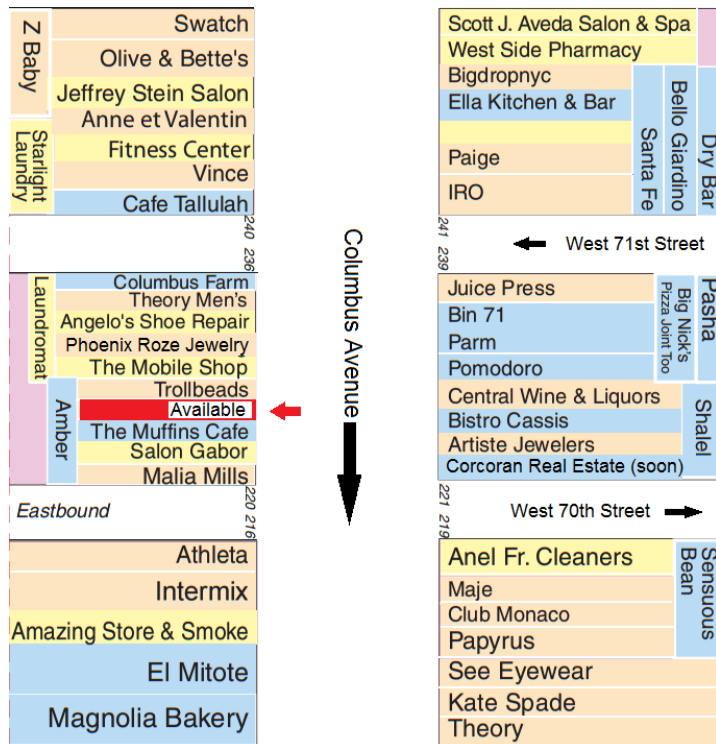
Z Baby
Swatch
Olive & Bette's
Jeffrey Stein Salon
Anne et Valentin
Starlight Laundry
Fitness Center
Vince
Cafe Tallulah
240 236

Scott J. Aveda Salon & Spa
West Side Pharmacy
Bigdropnyc
Ella Kitchen & Bar
Paige
IRO
Santa Fe
Bello Giardino
Dry Bar
241 239
West 71st Street

Columbus Avenue

Laundromat
Columbus Farm
Theory Men's
Angelo's Shoe Repair
Phoenix Roze Jewelry
The Mobile Shop
Trollbeads
Amber
Available
The Muffins Cafe
Salon Gabor
Malia Mills
220 216
Eastbound

Juice Press
Bin 71
Parm
Pomodoro
Big Nick's Pizza Joint Too
Pasha
Central Wine & Liquors
Bistro Cassis
Artiste Jewelers
Corcoran Real Estate (soon)
Shalel
221 219
West 70th Street

Athleta
Intermix
Amazing Store & Smoke
El Mitote
Magnolia Bakery

Anel Fr. Cleaners
Sensuous Bean
Maje
Club Monaco
Papyrus
See Eyewear
Kate Spade
Theory